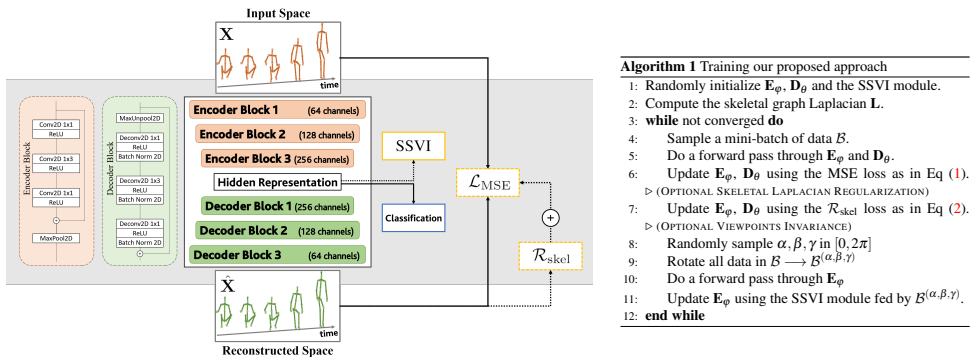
Input Space

$\mathbf{X}$

time

Encoder Block

Conv2D 1x1
ReLU

Conv2D 1x3
ReLU

Conv2D 1x1
ReLU

MaxPool2D

Decoder Block

MaxUnpool2D

Deconv2D 1x1
ReLU
Batch Norm 2D

Deconv2D 1x3
ReLU
Batch Norm 2D

Deconv2D 1x1
ReLU
Batch Norm 2D

Encoder Block 1 (64 channels)

Encoder Block 2 (128 channels)

Encoder Block 3 (256 channels)

Hidden Representation

Decoder Block 1 (256 channels)

Decoder Block 2 (128 channels)

Decoder Block 3 (64 channels)

SSVI

Classification

$\mathcal{L}_{\text{MSE}}$

$+$

$\mathcal{R}_{\text{skel}}$

$\hat{\mathbf{X}}$

time

Reconstructed Space

**Algorithm 1** Training our proposed approach

1: Randomly initialize $\mathbf{E}_{\varphi}$, $\mathbf{D}_{\theta}$ and the SSVI module.
2: Compute the skeletal graph Laplacian $\mathbf{L}$.
3: **while** not converged **do**
4: Sample a mini-batch of data $\mathcal{B}$.
5: Do a forward pass through $\mathbf{E}_{\varphi}$ and $\mathbf{D}_{\theta}$.
6: Update $\mathbf{E}_{\varphi}$, $\mathbf{D}_{\theta}$ using the MSE loss as in Eq (1).
▷ (Optional Skeletal Laplacian Regularization)
7: Update $\mathbf{E}_{\varphi}$, $\mathbf{D}_{\theta}$ using the $\mathcal{R}_{\text{skel}}$ loss as in Eq (2).
▷ (Optional Viewpoints Invariance)
8: Randomly sample $\alpha, \beta, \gamma$ in $[0, 2\pi]$
9: Rotate all data in $\mathcal{B} \longrightarrow \mathcal{B}^{(\alpha,\beta,\gamma)}$
10: Do a forward pass through $\mathbf{E}_{\varphi}$
11: Update $\mathbf{E}_{\varphi}$ using the SSVI module fed by $\mathcal{B}^{(\alpha,\beta,\gamma)}$.
12: **end while**